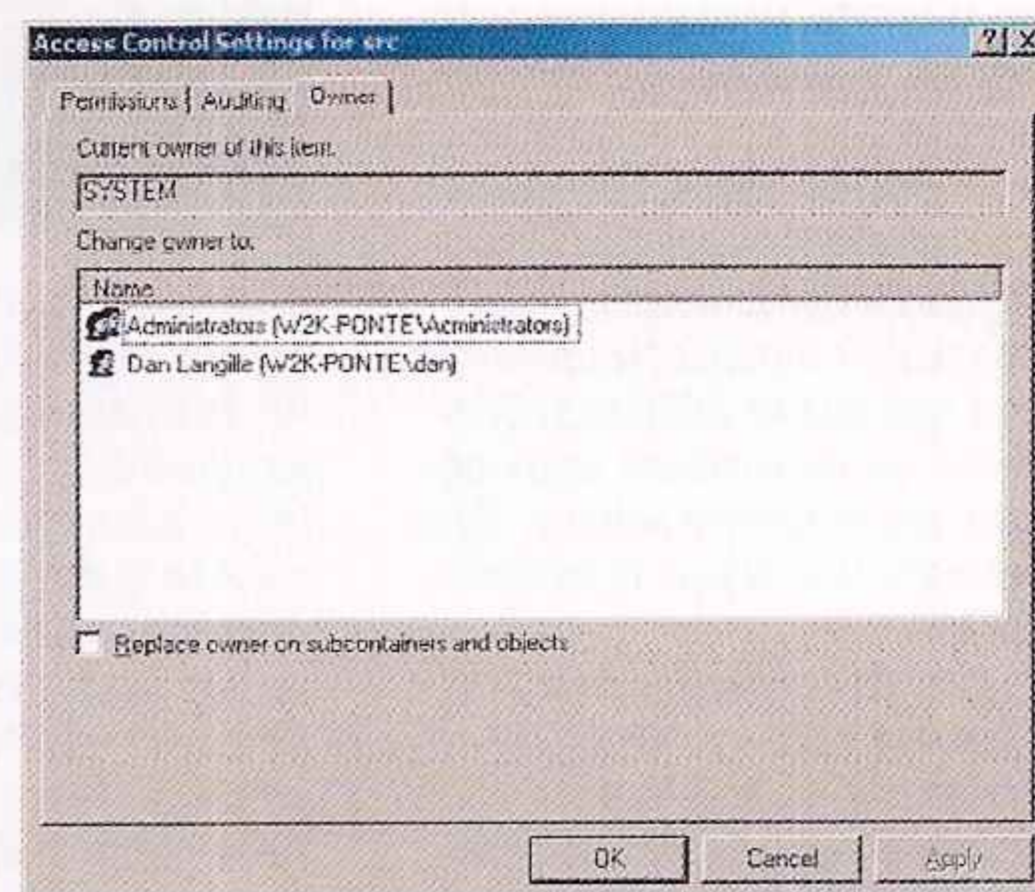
Access Control Settings for src

?X

Permissions | Auditing | Owner

Current owner of this item:

SYSTEM

Change owner to:

Name

Administrators (W2K-PONTE\Administrators)

Dan Langille (W2K-PONTE\dan)

Replace owner on subcontainers and objects

OK

Cancel

Apply